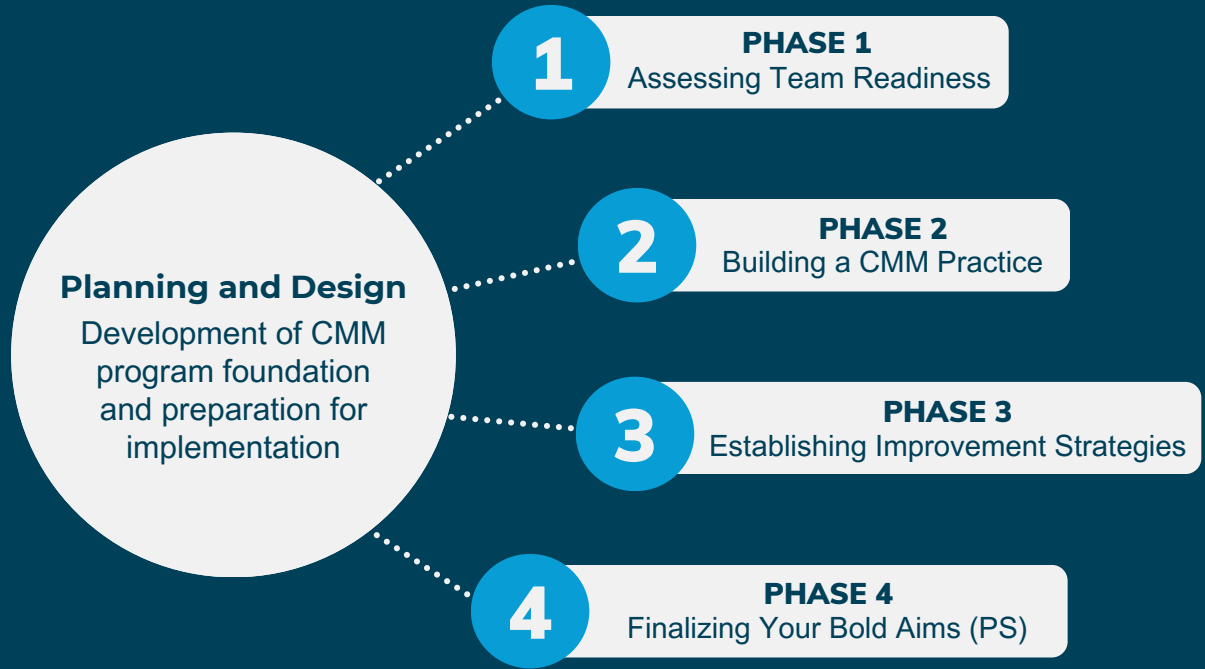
Planning and Design
Development of CMM program foundation and preparation for implementation

1
PHASE 1
Assessing Team Readiness

2
PHASE 2
Building a CMM Practice

3
PHASE 3
Establishing Improvement Strategies

4
PHASE 4
Finalizing Your Bold Aims (PS)